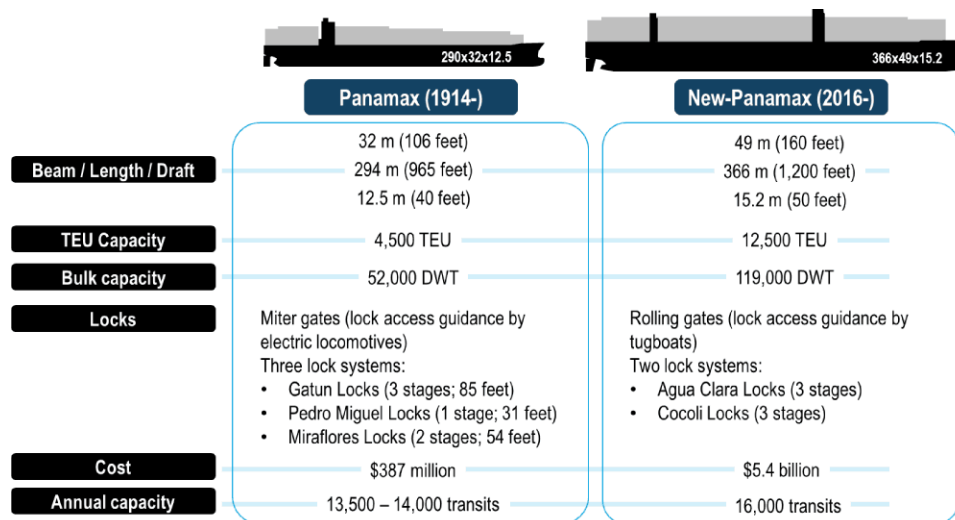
290x32x12.5

366x49x15.2

Panamax (1914-)

New-Panamax (2016-)

| | Panamax (1914-) | New-Panamax (2016-) |
|---|---|---|
| Beam / Length / Draft | 32 m (106 feet)<br>294 m (965 feet)<br>12.5 m (40 feet) | 49 m (160 feet)<br>366 m (1,200 feet)<br>15.2 m (50 feet) |
| TEU Capacity | 4,500 TEU | 12,500 TEU |
| Bulk capacity | 52,000 DWT | 119,000 DWT |
| Locks | Miter gates (lock access guidance by electric locomotives)<br>Three lock systems:<br>• Gatun Locks (3 stages; 85 feet)<br>• Pedro Miguel Locks (1 stage; 31 feet)<br>• Miraflores Locks (2 stages; 54 feet) | Rolling gates (lock access guidance by tugboats)<br>Two lock systems:<br>• Agua Clara Locks (3 stages)<br>• Cocoli Locks (3 stages) |
| Cost | $387 million | $5.4 billion |
| Annual capacity | 13,500 – 14,000 transits | 16,000 transits |